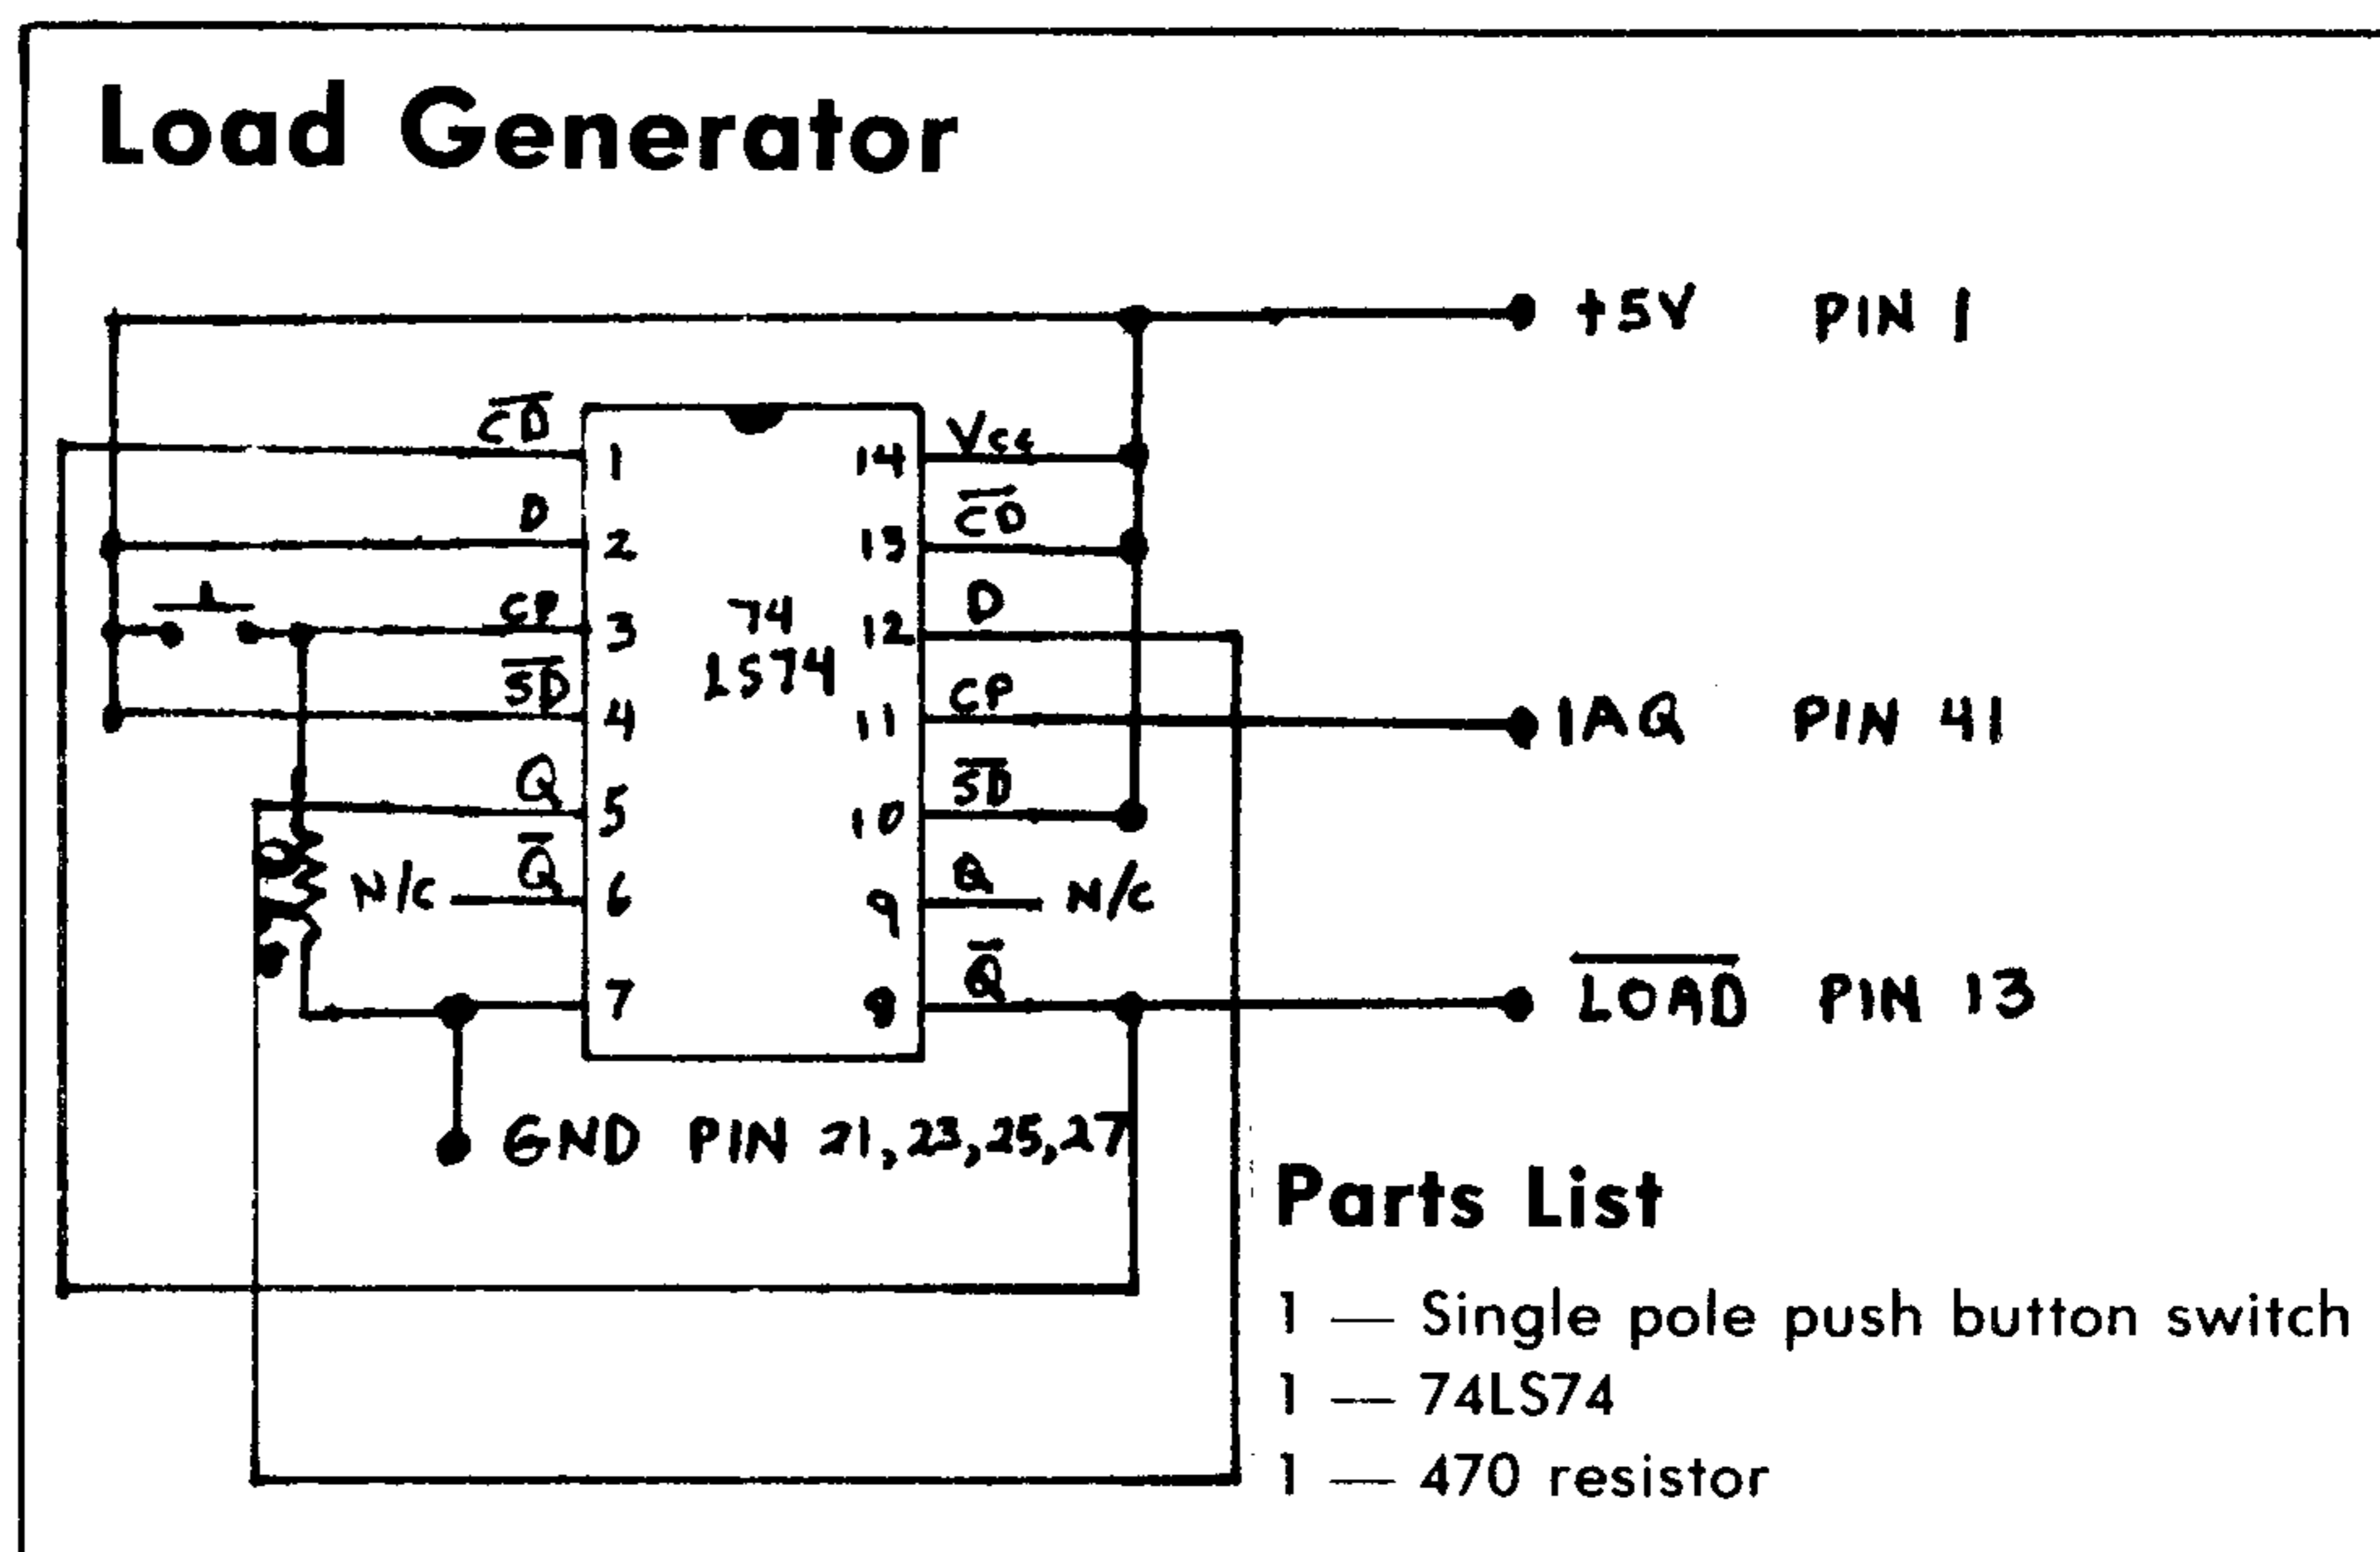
Load Generator

+5V PIN 1

$\overline{CD}$
D
CP
$\overline{SD}$
Q
$\overline{Q}$

1
2
3
4
5
6
7

74
LS74

14
13
12
11
10
9
8

Vcc
$\overline{CD}$
D
CP
$\overline{SD}$
Q
$\overline{Q}$

N/C
N/C

IAQ PIN 41

$\overline{LOAD}$ PIN 13

GND PIN 21, 23, 25, 27

Parts List

1 — Single pole push button switch
1 — 74LS74
1 — 470 resistor